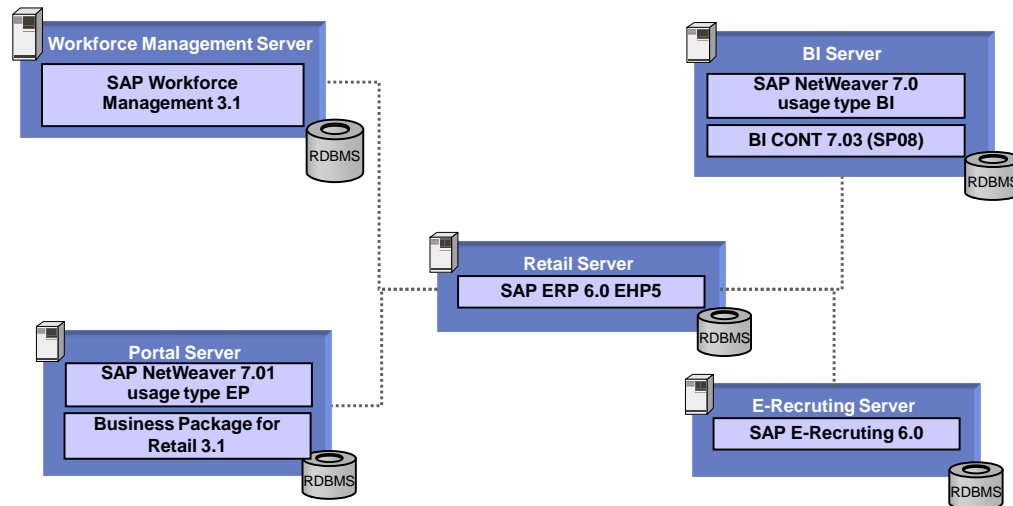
Workforce Management Server

SAP Workforce Management 3.1

RDBMS

BI Server

SAP NetWeaver 7.0 usage type BI

BI CONT 7.03 (SP08)

RDBMS

Retail Server

SAP ERP 6.0 EHP5

RDBMS

Portal Server

SAP NetWeaver 7.01 usage type EP

Business Package for Retail 3.1

RDBMS

E-Recruting Server

SAP E-Recruting 6.0

RDBMS